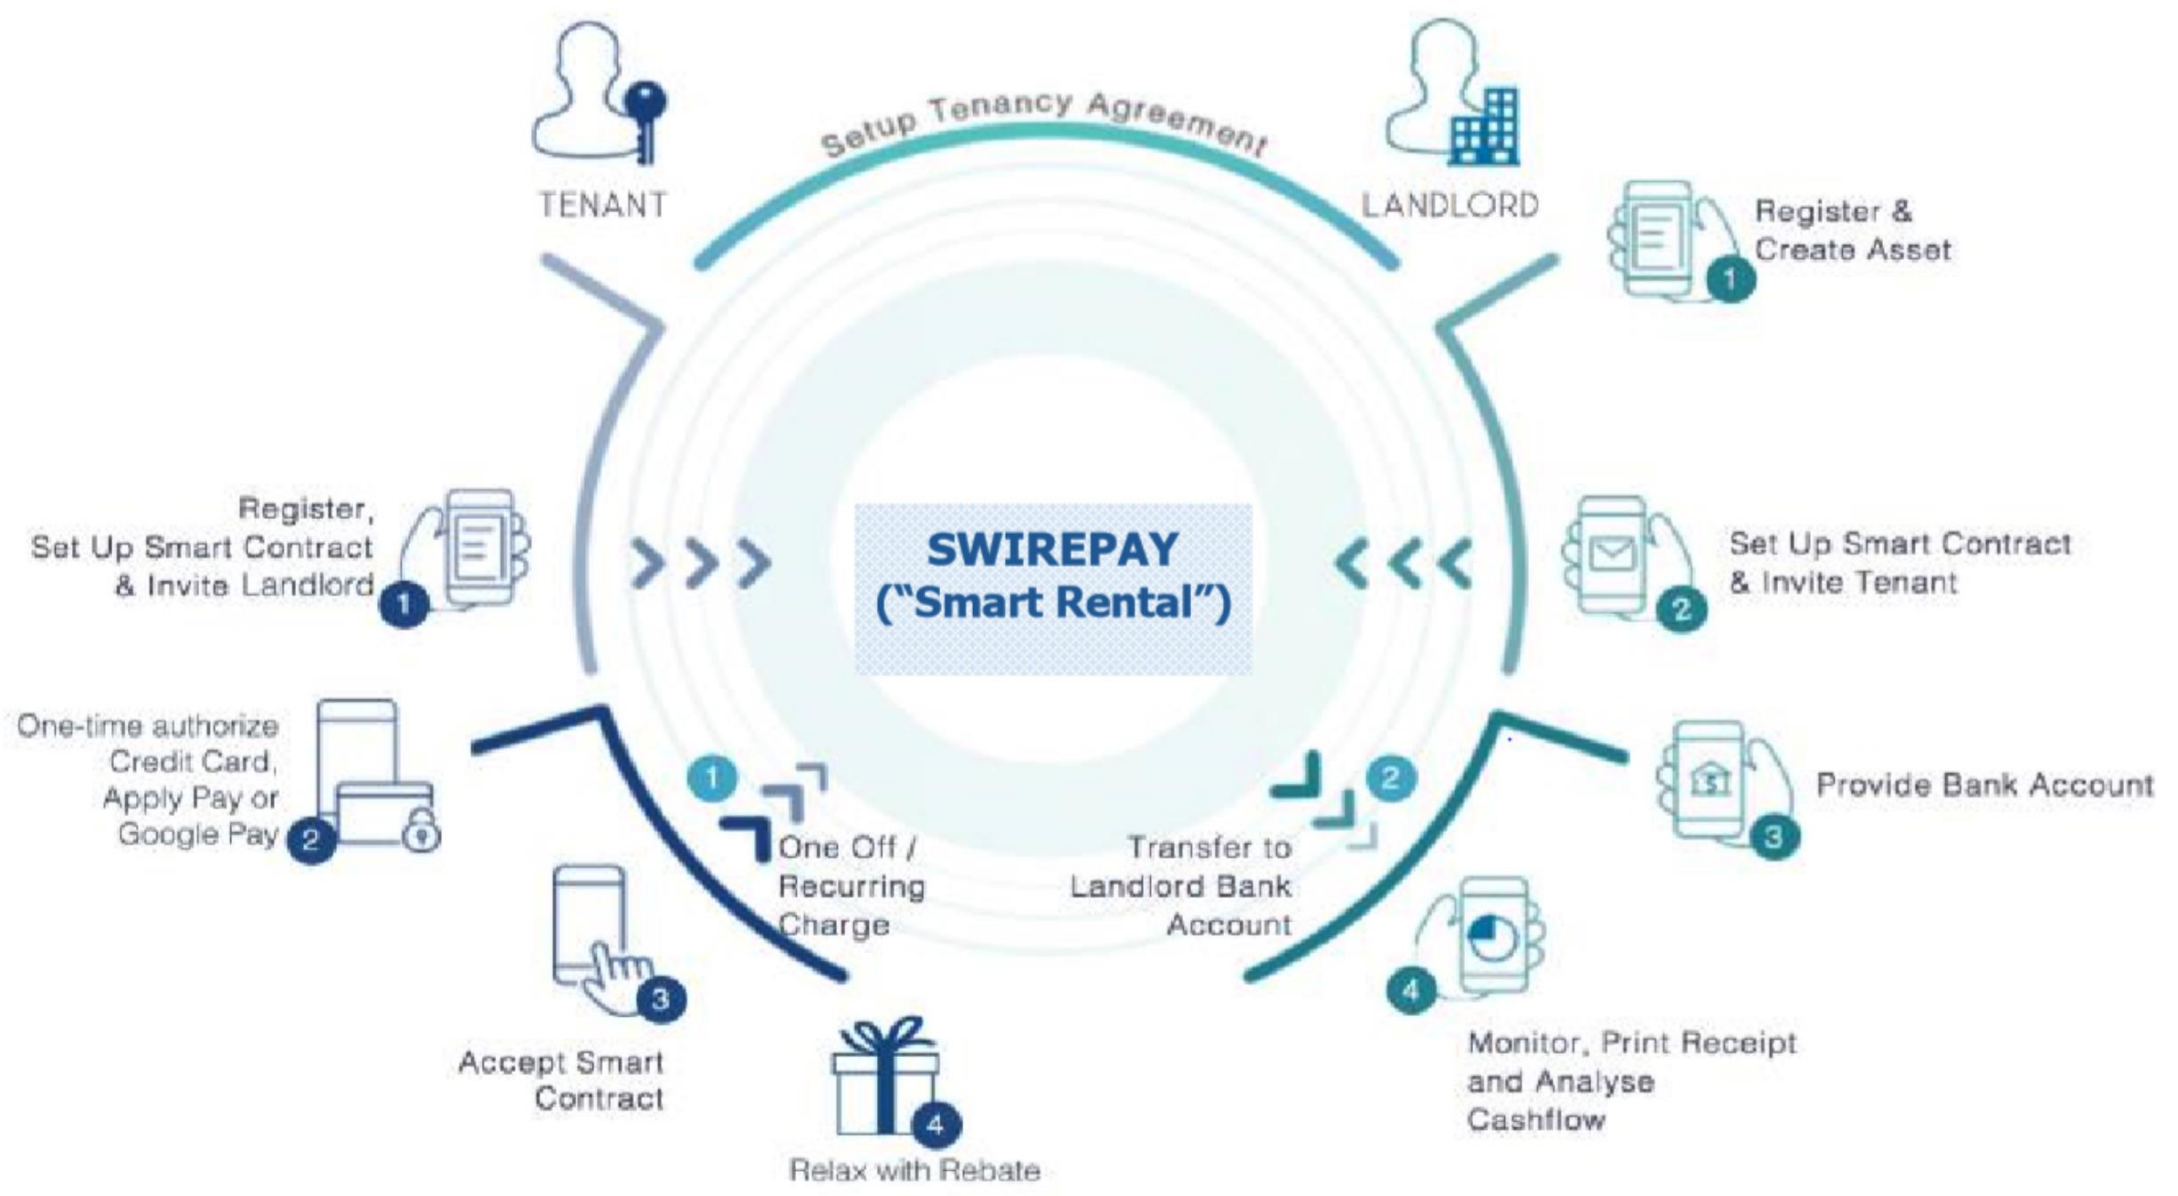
TENANT

Setup Tenancy Agreement

LANDLORD

Register & Create Asset 1

Register, Set Up Smart Contract & Invite Landlord 1

SWIREPAY
("Smart Rental")

Set Up Smart Contract & Invite Tenant 2

One-time authorize Credit Card, Apply Pay or Google Pay 2

1 One Off / Recurring Charge

2 Transfer to Landlord Bank Account

Provide Bank Account 3

3 Accept Smart Contract

4 Relax with Rebate

4 Monitor, Print Receipt and Analyse Cashflow